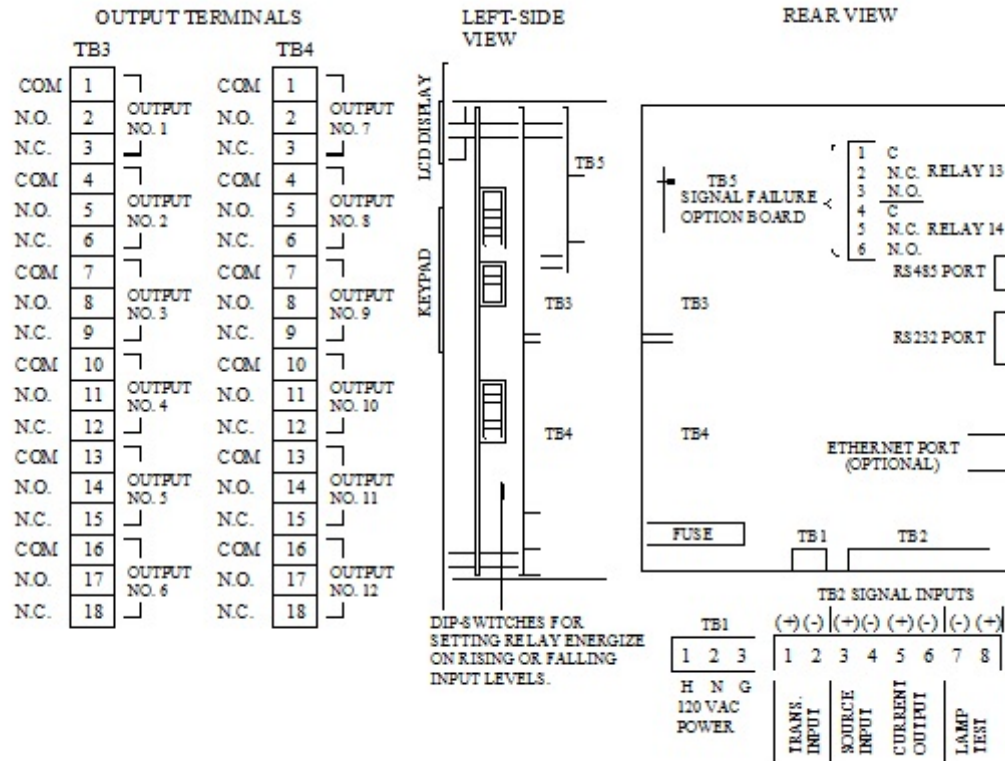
OUTPUT TERMINALS

TB3

| COM | 1 | OUTPUT NO. 1 |
|---|---|---|
| N.O. | 2 | |
| N.C. | 3 | |
| COM | 4 | OUTPUT NO. 2 |
| N.O. | 5 | |
| N.C. | 6 | |
| COM | 7 | OUTPUT NO. 3 |
| N.O. | 8 | |
| N.C. | 9 | |
| COM | 10 | OUTPUT NO. 4 |
| N.O. | 11 | |
| N.C. | 12 | |
| COM | 13 | OUTPUT NO. 5 |
| N.O. | 14 | |
| N.C. | 15 | |
| COM | 16 | OUTPUT NO. 6 |
| N.O. | 17 | |
| N.C. | 18 | |

TB4

| COM | 1 | OUTPUT NO. 7 |
|---|---|---|
| N.O. | 2 | |
| N.C. | 3 | |
| COM | 4 | OUTPUT NO. 8 |
| N.O. | 5 | |
| N.C. | 6 | |
| COM | 7 | OUTPUT NO. 9 |
| N.O. | 8 | |
| N.C. | 9 | |
| COM | 10 | OUTPUT NO. 10 |
| N.O. | 11 | |
| N.C. | 12 | |
| COM | 13 | OUTPUT NO. 11 |
| N.O. | 14 | |
| N.C. | 15 | |
| COM | 16 | OUTPUT NO. 12 |
| N.O. | 17 | |
| N.C. | 18 | |

LEFT-SIDE VIEW

LCD DISPLAY

KEYPAD

TB5

TB3

TB4

DIP-SWITCHES FOR SETTING RELAY ENERGIZE ON RISING OR FALLING INPUT LEVELS.

REAR VIEW

TB5 SIGNAL FAILURE OPTION BOARD

1 C
2 N.C. RELAY 13
3 N.O.
4 C
5 N.C. RELAY 14
6 N.O.

RS485 PORT

TB3

RS232 PORT

TB4

ETHERNET PORT (OPTIONAL)

FUSE

TB1

TB2

TB2 SIGNAL INPUTS

TB1

1 2 3
H N G
120 VAC POWER

(+) (-) (+)(-) (+) (-) (-) (+)
1 2 3 4 5 6 7 8

TRANS. INPUT
SOURCE INPUT
CURRENT OUTPUT
LAMP TEST